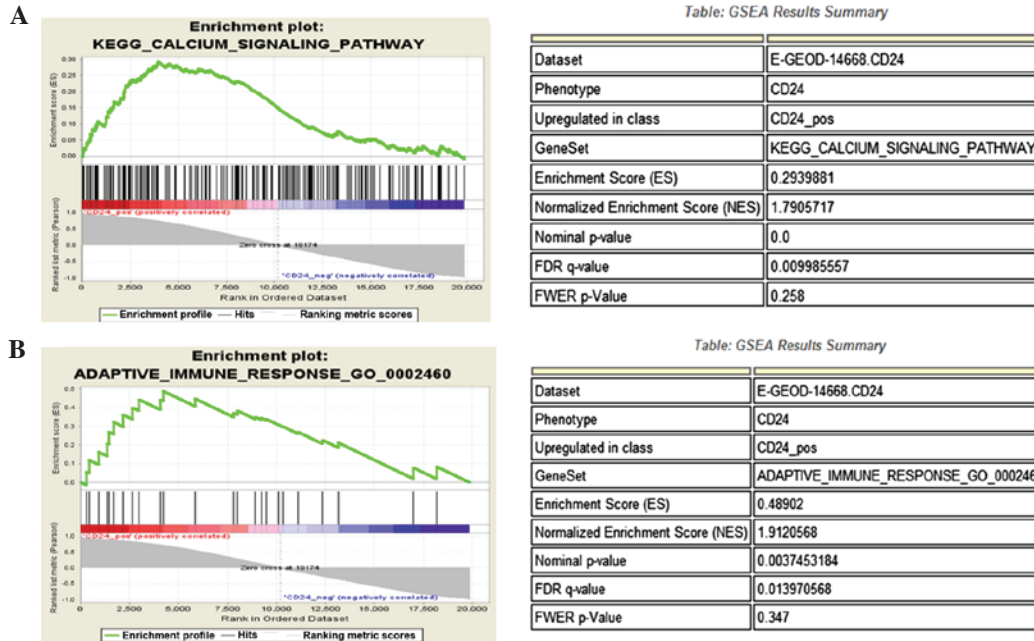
A

Enrichment plot:
KEGG_CALCIUM_SIGNALING_PATHWAY

Enrichment score (ES)
0.30
0.25
0.20
0.15
0.10
0.05
0.00

Ranked list metric (Pearson)
1.0
0.5
0.0
-0.5
-1.0

'CD24_pos' (positively correlated)
Zero cross at 10174
'CD24_neg' (negatively correlated)

0 2,500 5,000 7,500 10,000 12,500 15,000 17,500 20,000
Rank in Ordered Dataset

Enrichment profile — Hits — Ranking metric scores

Table: GSEA Results Summary

| | |
|---|---|
| Dataset | E-GEOD-14668.CD24 |
| Phenotype | CD24 |
| Upregulated in class | CD24_pos |
| GeneSet | KEGG_CALCIUM_SIGNALING_PATHWAY |
| Enrichment Score (ES) | 0.2939881 |
| Normalized Enrichment Score (NES) | 1.7905717 |
| Nominal p-value | 0.0 |
| FDR q-value | 0.009985557 |
| FWER p-Value | 0.258 |

B

Enrichment plot:
ADAPTIVE_IMMUNE_RESPONSE_GO_0002460

Enrichment score (ES)
0.5
0.4
0.3
0.2
0.1
0.0

Ranked list metric (Pearson)
1.0
0.5
0.0
-0.5
-1.0

'CD24_pos' (positively correlated)
Zero cross at 10174
'CD24_neg' (negatively correlated)

0 2,500 5,000 7,500 10,000 12,500 15,000 17,500 20,000
Rank in Ordered Dataset

Enrichment profile — Hits — Ranking metric scores

Table: GSEA Results Summary

| | |
|---|---|
| Dataset | E-GEOD-14668.CD24 |
| Phenotype | CD24 |
| Upregulated in class | CD24_pos |
| GeneSet | ADAPTIVE_IMMUNE_RESPONSE_GO_00024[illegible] |
| Enrichment Score (ES) | 0.48902 |
| Normalized Enrichment Score (NES) | 1.9120568 |
| Nominal p-value | 0.0037453184 |
| FDR q-value | 0.013970568 |
| FWER p-Value | 0.347 |